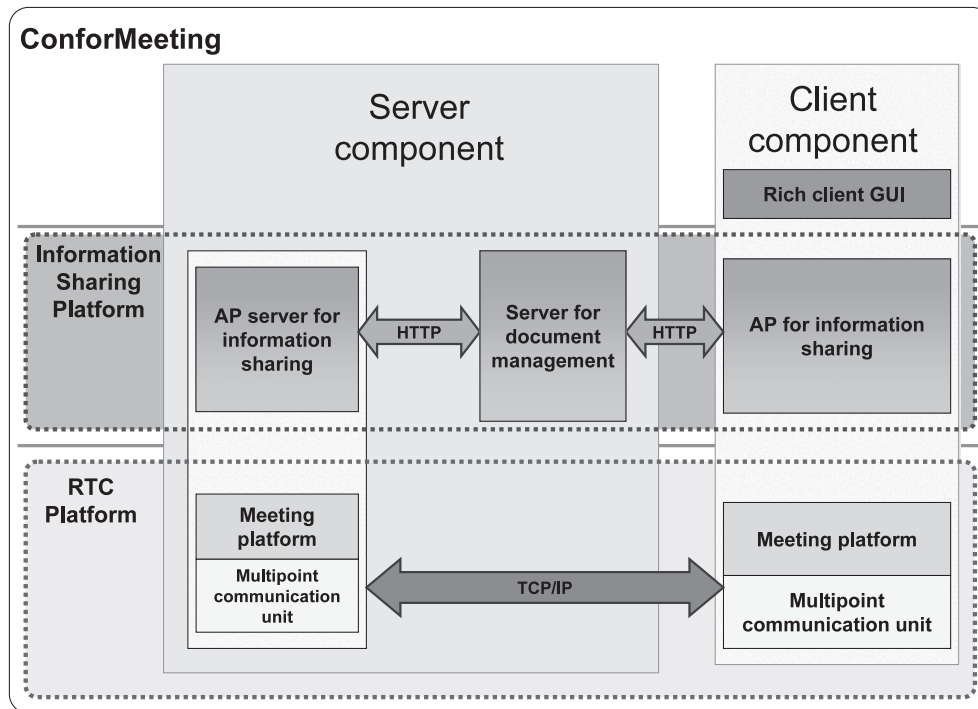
ConforMeeting

Server component

Client component

Rich client GUI

Information Sharing Platform

AP server for information sharing

HTTP

Server for document management

HTTP

AP for information sharing

RTC Platform

Meeting platform

Multipoint communication unit

TCP/IP

Meeting platform

Multipoint communication unit